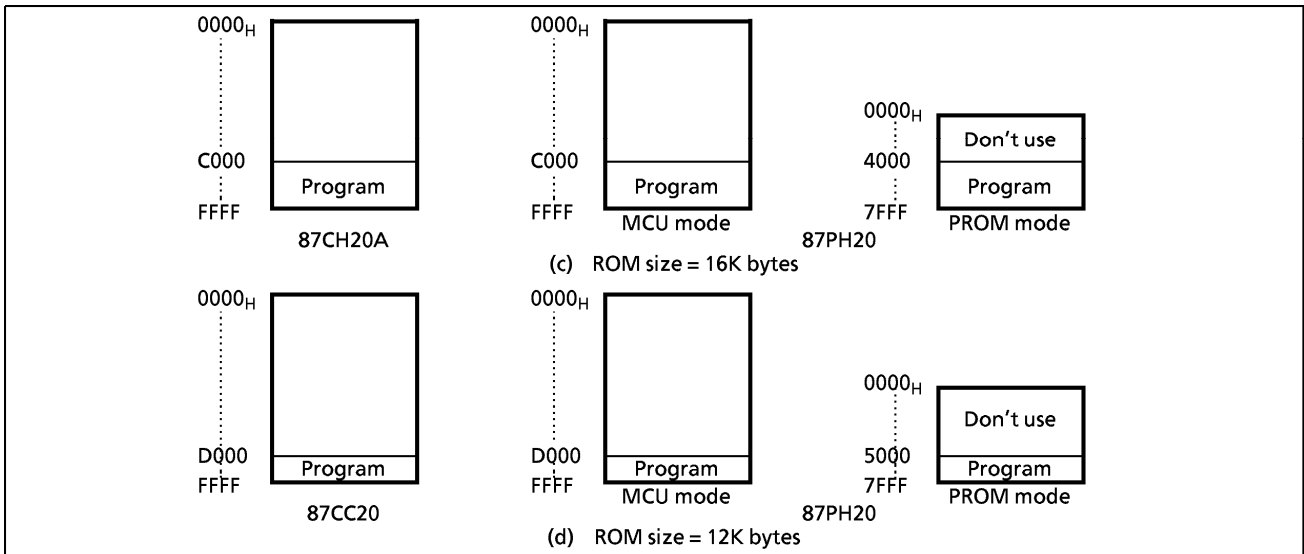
$0000_H$

C000

FFFF

Program

87CH20A

$0000_H$

C000

FFFF

Program

MCU mode

87PH20

$0000_H$

4000

7FFF

Don’t use

Program

PROM mode

(c) ROM size = 16K bytes

$0000_H$

D000

FFFF

Program

87CC20

$0000_H$

D000

FFFF

Program

MCU mode

87PH20

$0000_H$

5000

7FFF

Don’t use

Program

PROM mode

(d) ROM size = 12K bytes